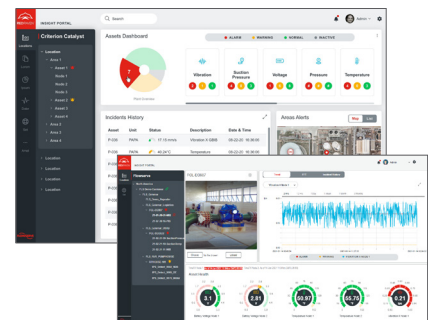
INSIGHT PORTAL

Search

Admin

Criterion Catalyst

Location

Area 1

Asset 1

Node 1

Node 2

Node 3

Asset 2

Asset 3

Asset 4

Area 2

Area 3

Area 4

Location

Location

Location

Location

Assets Dashboard

ALARM

WARNING

NORMAL

INACTIVE

Plant Overview

Vibration

Suction Pressure

Voltage

Pressure

Temperature

Incidents History

| Asset | Unit | Status | Description | Date & Time |
|---|---|---|---|---|
| P-230 | PAPA | 17.13 mm/s | Vibration in OBB | 08-22-20 16:00:00 |
| P-230 | PAPA | 46.24°C | Temperature | 08-22-20 16:00:00 |

Areas Alerts

Map

List

Firmware

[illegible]

3.1

2.81

50.97

55.76

0.21